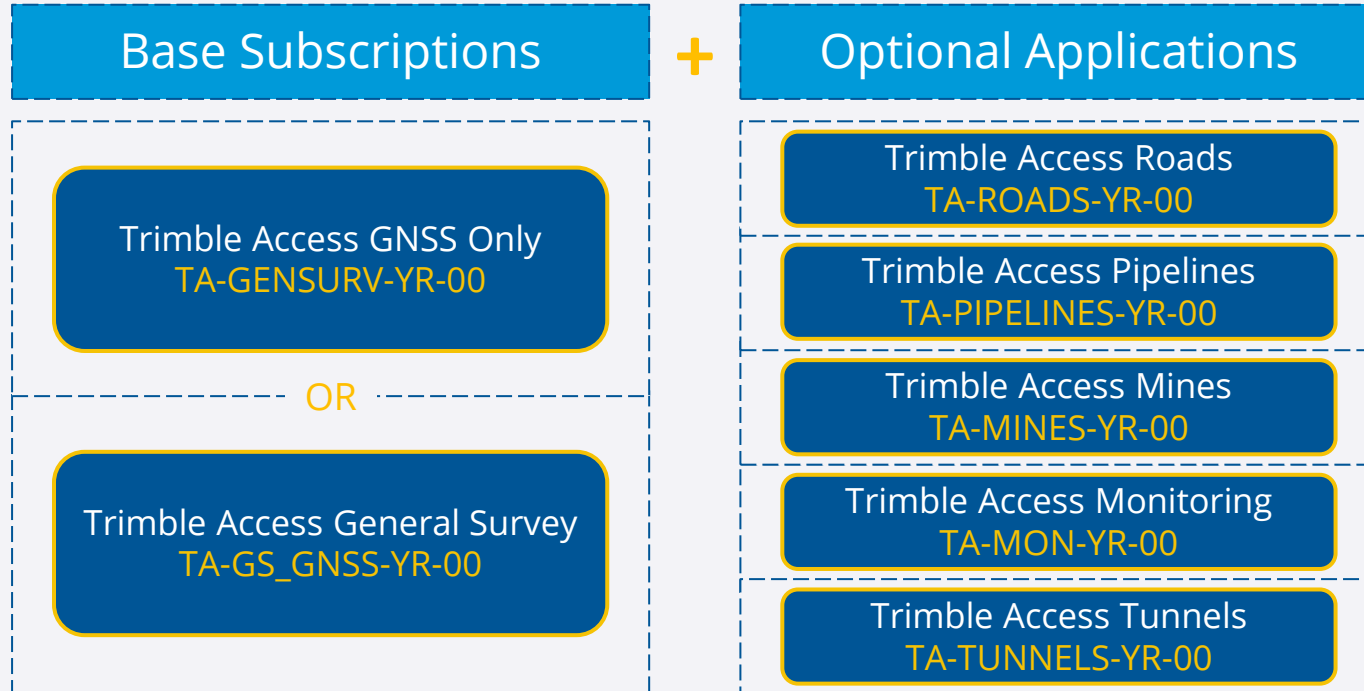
Base Subscriptions

+

Optional Applications

Trimble Access GNSS Only
TA-GENSURV-YR-00

OR

Trimble Access General Survey
TA-GS_GNSS-YR-00

Trimble Access Roads
TA-ROADS-YR-00

Trimble Access Pipelines
TA-PIPELINES-YR-00

Trimble Access Mines
TA-MINES-YR-00

Trimble Access Monitoring
TA-MON-YR-00

Trimble Access Tunnels
TA-TUNNELS-YR-00